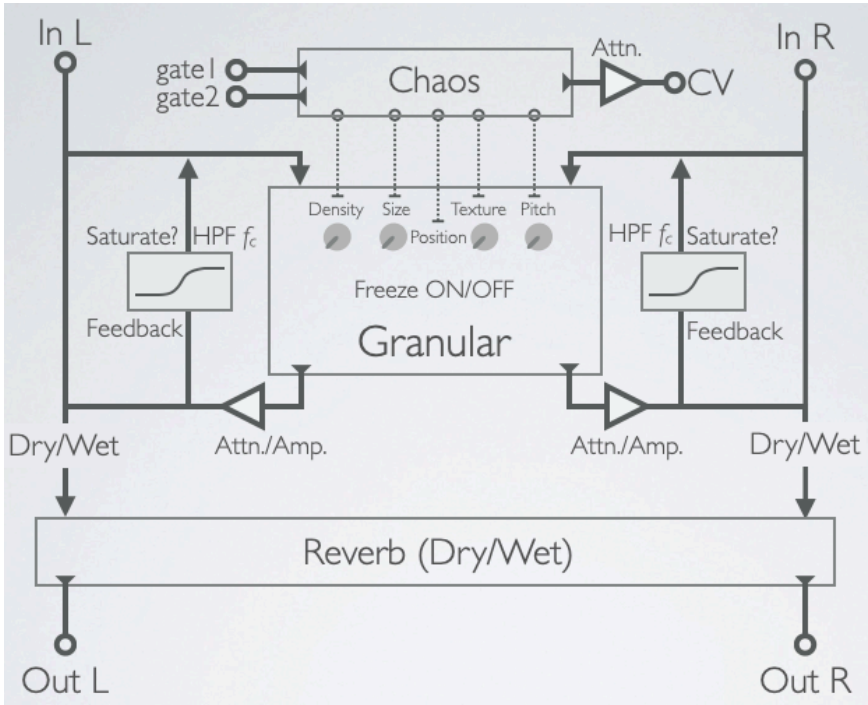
In L

In R

gate1

gate2

Chaos

Attn.

CV

Density

Size

Position

Texture

Pitch

Saturate?

HPF $f_c$

Feedback

HPF $f_c$

Saturate?

Feedback

Freeze ON/OFF

Granular

Dry/Wet

Attn./Amp.

Attn./Amp.

Dry/Wet

Reverb (Dry/Wet)

Out L

Out R